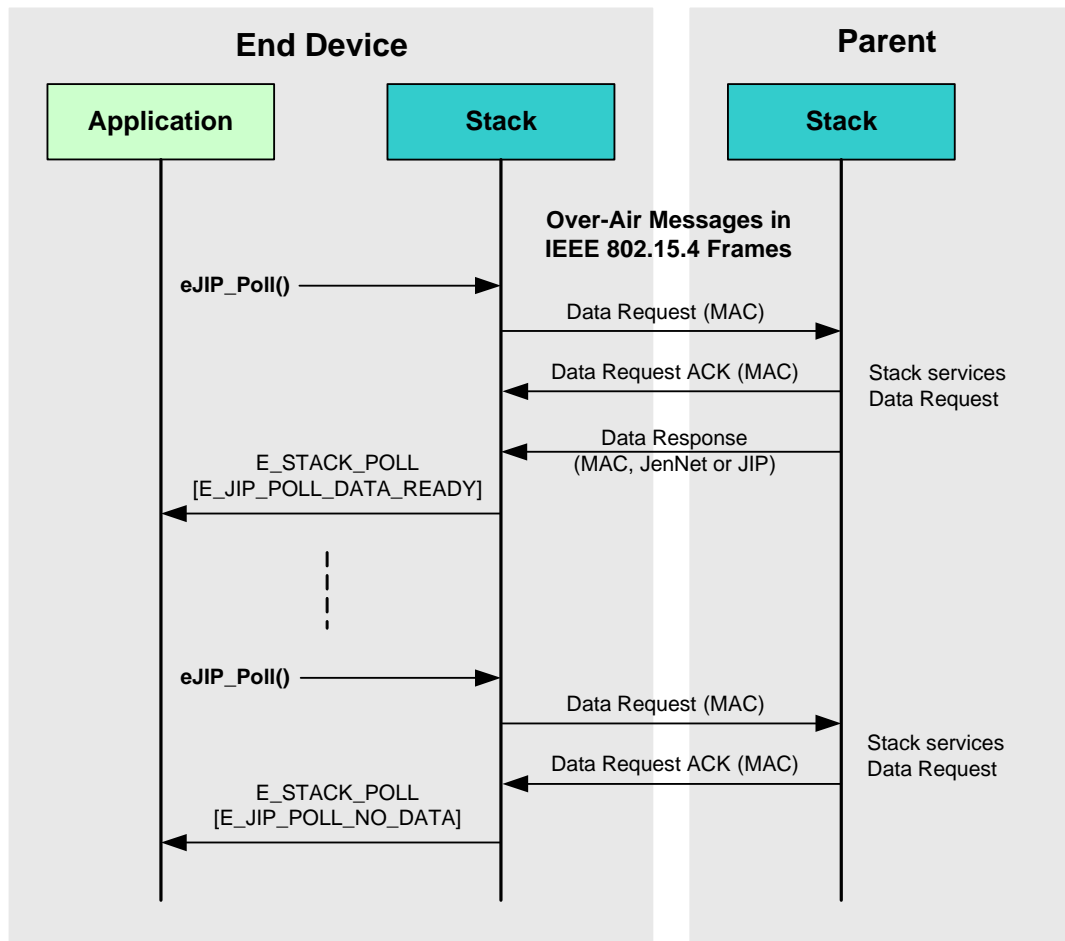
End Device

Parent

Application

Stack

Stack

Over-Air Messages in IEEE 802.15.4 Frames

eJIP_Poll()

Data Request (MAC)

Data Request ACK (MAC)

Stack services Data Request

Data Response (MAC, JenNet or JIP)

E_STACK_POLL [E_JIP_POLL_DATA_READY]

eJIP_Poll()

Data Request (MAC)

Stack services Data Request

Data Request ACK (MAC)

E_STACK_POLL [E_JIP_POLL_NO_DATA]